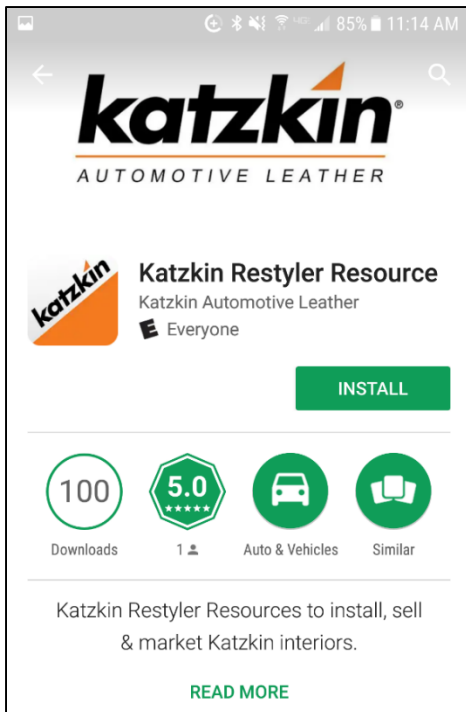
85% 11:14 AM

katzkin®
AUTOMOTIVE LEATHER

katzkin

Katzkin Restyler Resource
Katzkin Automotive Leather
E Everyone

INSTALL

100
Downloads

5.0
★★★★★
1

Auto & Vehicles

Similar

Katzkin Restyler Resources to install, sell & market Katzkin interiors.

READ MORE